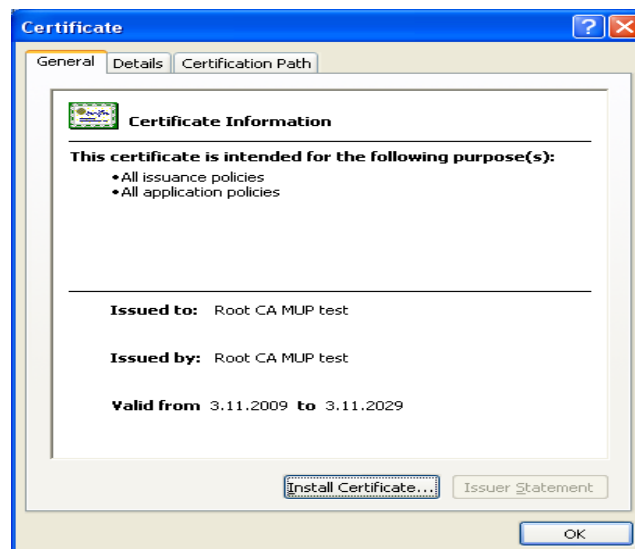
Certificate

General | Details | Certification Path

Certificate Information

This certificate is intended for the following purpose(s):

•All issuance policies
•All application policies

Issued to: Root CA MUP test

Issued by: Root CA MUP test

Valid from 3.11.2009 to 3.11.2029

Install Certificate... | Issuer Statement

OK